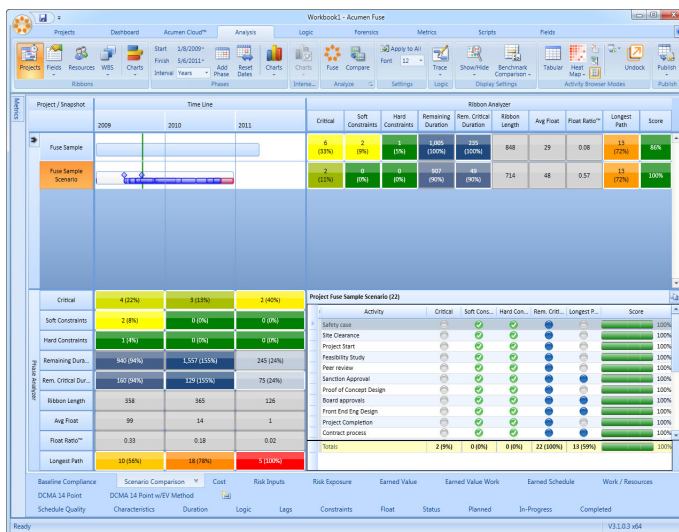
Workbook1 - Acumen Fuse

Projects Dashboard Acumen Cloud™ Analysis Logic Forensics Metrics Scripts Fields

Projects Fields Resources WBS Charts
Ribbons

Start 1/8/2009 Finish 5/6/2011 Interval Years
Add Phase Reset Dates
Phases

Charts Charts
Interva...

Fuse Compare
Analyze

Apply to All Font 12
Settings

Trace
Logic

Show/Hide Benchmark Comparison
Display Settings

Tabular Heat Map
Activity Browser Modes

Undock

Publish
Publish

Metrics

| Project / Snapshot | 2009 | 2010 | 2011 | Critical | Soft Constraints | Hard Constraints | Remaining Duration | Rem. Critical Duration | Ribbon Length | Avg Float | Float Ratio™ | Longest Path | Score |
|---|---|---|---|---|---|---|---|---|---|---|---|---|---|
| Fuse Sample | | | | 6 (33%) | 2 (9%) | 1 (5%) | 1,005 (100%) | 235 (100%) | 848 | 29 | 0.08 | 13 (72%) | 86% |
| Fuse Sample Scenario | | | | 2 (11%) | 0 (0%) | 0 (0%) | 907 (90%) | 49 (90%) | 714 | 48 | 0.57 | 13 (72%) | 100% |

Time Line
Ribbon Analyzer

Phase Analyzer

| | 2009 | 2010 | 2011 |
|---|---|---|---|
| Critical | 4 (22%) | 3 (13%) | 2 (40%) |
| Soft Constraints | 2 (8%) | 0 (0%) | 0 (0%) |
| Hard Constraints | 1 (4%) | 0 (0%) | 0 (0%) |
| Remaining Dura... | 940 (94%) | 1,557 (155%) | 245 (24%) |
| Rem. Critical Dur... | 160 (94%) | 129 (155%) | 75 (24%) |
| Ribbon Length | 358 | 365 | 126 |
| Avg Float | 99 | 14 | 1 |
| Float Ratio™ | 0.33 | 0.18 | 0.02 |
| Longest Path | 10 (56%) | 18 (78%) | 5 (100%) |

Project Fuse Sample Scenario (22)

| Activity | Critical | Soft Cons... | Hard Con... | Rem. Criti... | Longest P... | Score |
|---|---|---|---|---|---|---|
| Safety case | | | | | | 100% |
| Site Clearance | | | | | | 100% |
| Project Start | | | | | | 100% |
| Feasibility Study | | | | | | 100% |
| Peer review | | | | | | 100% |
| Sanction Approval | | | | | | 100% |
| Proof of Concept Design | | | | | | 100% |
| Board approvals | | | | | | 100% |
| Front End Eng Design | | | | | | 100% |
| Project Completion | | | | | | 100% |
| Contract process | | | | | | 100% |
| Totals | 2 (9%) | 0 (0%) | 0 (0%) | 22 (100%) | 13 (59%) | 100% |

Baseline Compliance Scenario Comparison Cost Risk Inputs Risk Exposure Earned Value Earned Value Work Earned Schedule Work / Resources
DCMA 14 Point DCMA 14 Point w/EV Method
Schedule Quality Characteristics Duration Logic Lags Constraints Float Status Planned In-Progress Completed

Ready V3.1.0.3 x64